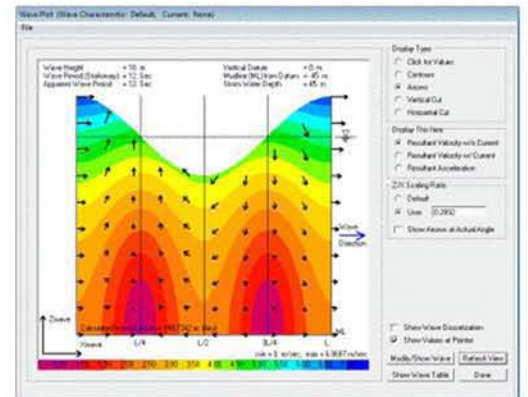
Wave Plot (Wave Characteristic: Default, Current: None)

File

Wave Height = 10 m
Wave Period (Stationary) = 12 Sec
Apparent Wave Period = 12 Sec

Vertical Datum = 0 m
Mudline (ML) from Datum = -45 m
Storm Water Depth = 45 m

Display Type
Click for Values
Contours
Arrows
Vertical Cut
Horizontal Cut

Display This Item
Resultant Velocity w/o Current
Resultant Velocity w/ Current
Resultant Acceleration

Z/X Scaling Ratio
Default
User 0.2892
Show Arrows at Actual Angle

Wave Direction

Zwave

Xwave

L/4

L/2

3L/4

L

ML

Calculated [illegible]

min = 0 m/sec, max = 6.3687 m/sec

Show Wave Discretization
Show Values at Pointer

Modify/Show Wave
Refresh View
Show Wave Table
Done